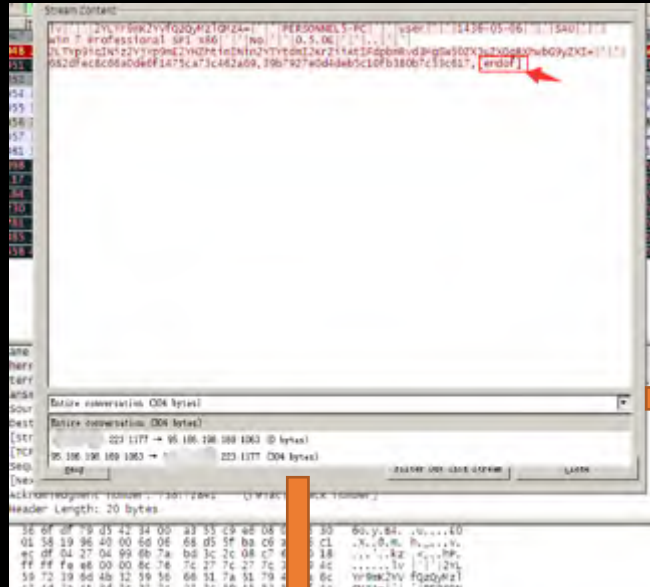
Stream Content

2YLYvp9mK2YvfQzQyMzI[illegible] PERSONNEL5-PC user 2016-05-06 SAU
Win 7 Professional SP1 x86 No 0.5.0E
2LYVp9iQzNzM2YVp9mK2YHZhtlnMzI2YYtdmI2kr2iIyMjIdpbmRvd3Mgd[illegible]
682dfec8c08a0de0f1475ca73c462a09,39b7927e0d4de85c10fb380b7c53c617, endof

Entire conversation (304 bytes)
Entire conversation (304 bytes)
223 1177 → 95.186.198.169 1063 (0 bytes)
95.186.198.169 1063 → 223 1177 (304 bytes)
Find Save As Print Entire conversation Filter Out This Stream Close

Acknowledgment number: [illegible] (relative ack number)
Header Length: 20 bytes

36 6f df 79 d5 42 34 00 a3 35 c9 e8 08 30 6o.y.B4. .5....0
01 58 19 96 40 00 6d 06 68 d5 5f ba c6 c1 .X..@.m. h._...
ec df 04 27 04 99 8b 7a bd 3c 2c 08 c7 18 ...'...z .<,...
ff ff fe 88 00 00 8c 76 7c 27 7c 27 7c 32 .......v |'|'|2
59 72 39 6d 4b 32 59 56 66 51 7a 51 79 4d Yr9mK2YV fQzQyM